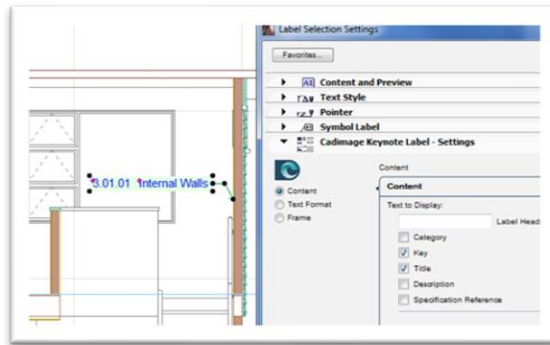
3.01.01 Internal Walls

Label Selection Settings

Favorites...

A1 Content and Preview

Text Style

Pointer

Symbol Label

Cadimage Keynote Label - Settings

Content

Text Format

Frame

Content

Content

Text to Display:

Label Head

Category

Key

Title

Description

Specification Reference